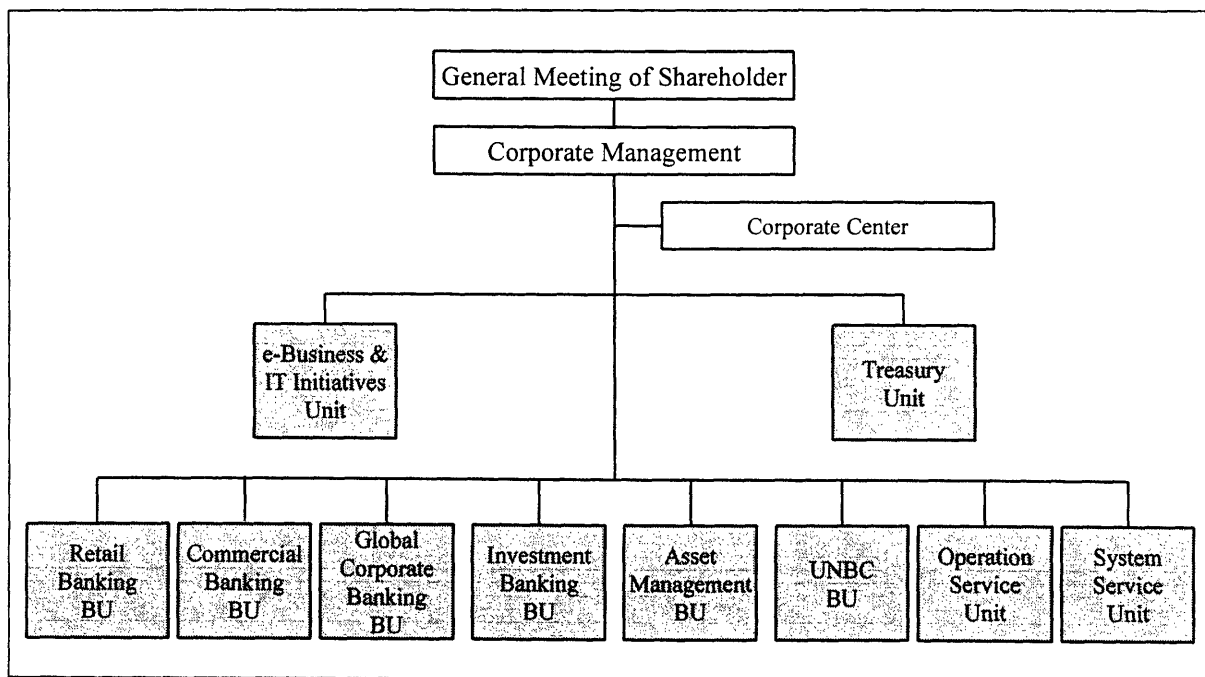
General Meeting of Shareholder

Corporate Management

Corporate Center

e-Business & IT Initiatives Unit

Treasury Unit

Retail Banking BU

Commercial Banking BU

Global Corporate Banking BU

Investment Banking BU

Asset Management BU

UNBC BU

Operation Service Unit

System Service Unit